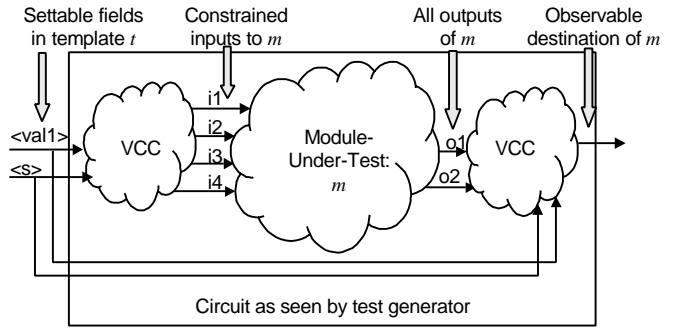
Settable fields in template *t*

Constrained inputs to *m*

All outputs of *m*

Observable destination of *m*

<val1>

<s>

VCC

i1

i2

i3

i4

Module-Under-Test: *m*

o1

o2

VCC

Circuit as seen by test generator